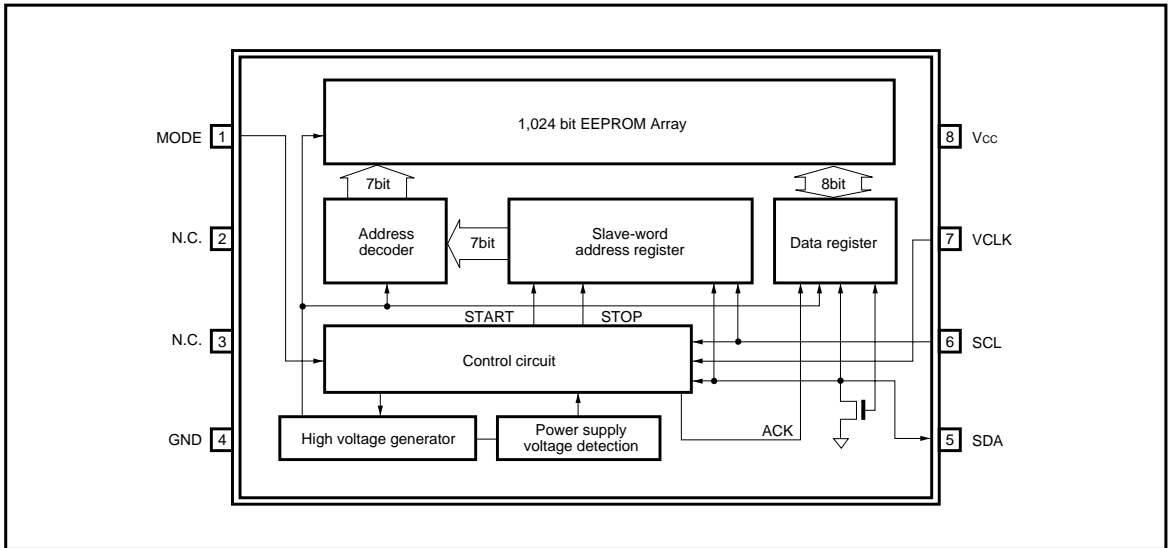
MODE 1

N.C. 2

N.C. 3

GND 4

1,024 bit EEPROM Array

7bit

8bit

Address decoder

7bit

Slave-word address register

Data register

START

STOP

Control circuit

High voltage generator

Power supply voltage detection

ACK

8 Vcc

7 VCLK

6 SCL

5 SDA